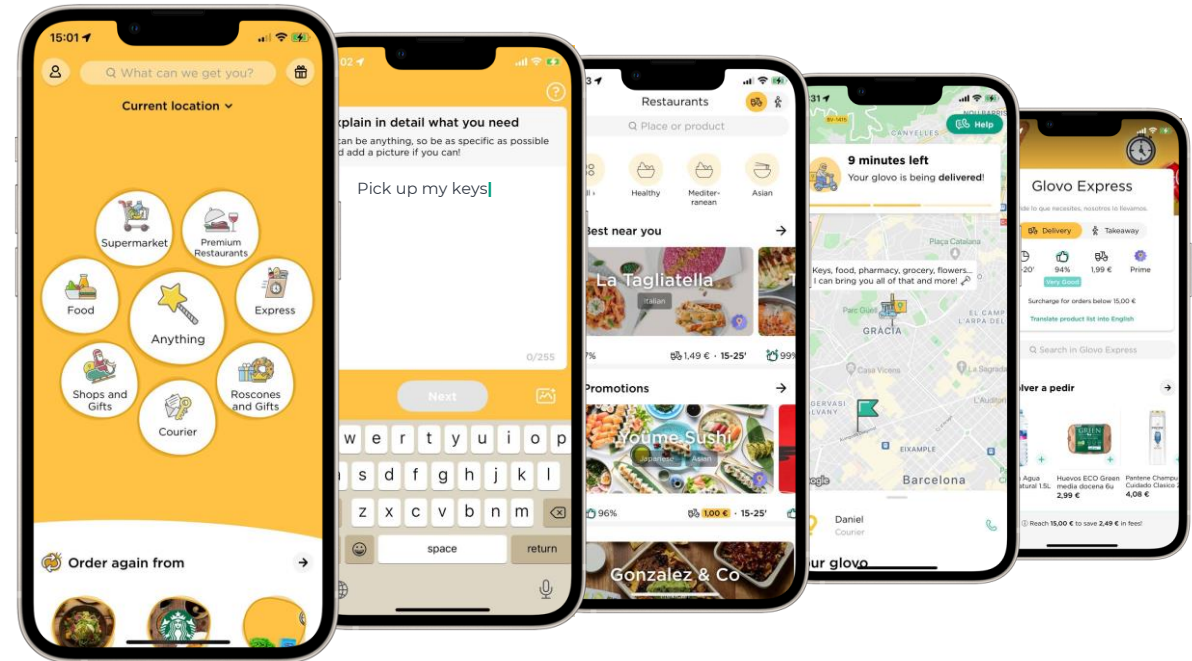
15:01

What can we get you?

Current location

Supermarket
Premium Restaurants
Food
Anything
Express
Shops and Gifts
Courier
Roscones and Gifts

Order again from

02

xplain in detail what you need
can be anything, so be as specific as possible dd a picture if you can!

Pick up my keys

0/255

Next

q w e r t y u i o p
a s d f g h j k l
z x c v b n m
space
return

3

Restaurants

Place or product

Healthy
Mediterranean
Asian

Best near you

La Tagliatella
Italian

7%
1,49 € · 15-25'
99

Promotions

Youme Sushi
Japanese
Asian

96%
1,00 € · 15-25'

Gonzalez & Co

:31

Help

9 minutes left
Your glovo is being delivered!

Keys, food, pharmacy, grocery, flowers... I can bring you all of that and more!

CANYELLES
Plaça Catalana
GRACIA
EL CAMP D'EN GRASSOT
Parc Güell
Casa Vicens
EIXAMPLE
Barcelona

Daniel
Courier

ur glovo

Glovo Express
Todo lo que necesites, nosotros te lo llevamos.

Delivery
Takeaway

20'
94%
Very Good
1,99 €
Prime

Surcharge for orders below 15,00 €

Translate product list into English

Search in Glovo Express

olver a pedir

Agua natural 1,5L
Huevos ECO Green media docena 6u
2,99 €
Pantene Champú Cuidado Clásico
4,08 €

Reach 15,00 € to save 2,49 € in fees!